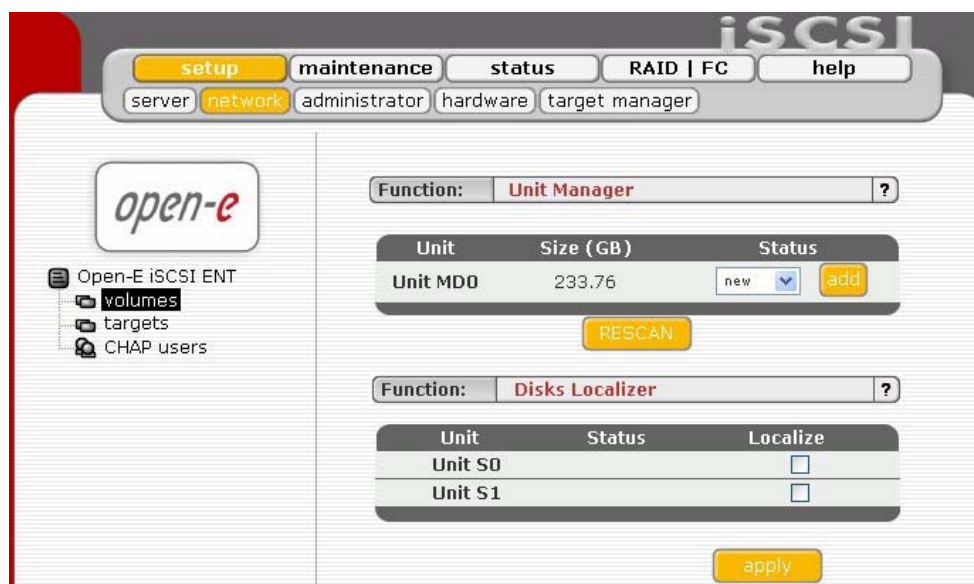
iSCSI

setup | maintenance | status | RAID | FC | help

server | network | administrator | hardware | target manager

open-e

Open-E iSCSI ENT
volumes
targets
CHAP users

Function: Unit Manager ?

| Unit | Size (GB) | Status |
|---|---|---|
| Unit MD0 | 233.76 | new add |

RESCAN

Function: Disks Localizer ?

| Unit | Status | Localize |
|---|---|---|
| Unit S0 | | ☐ |
| Unit S1 | | ☐ |

apply